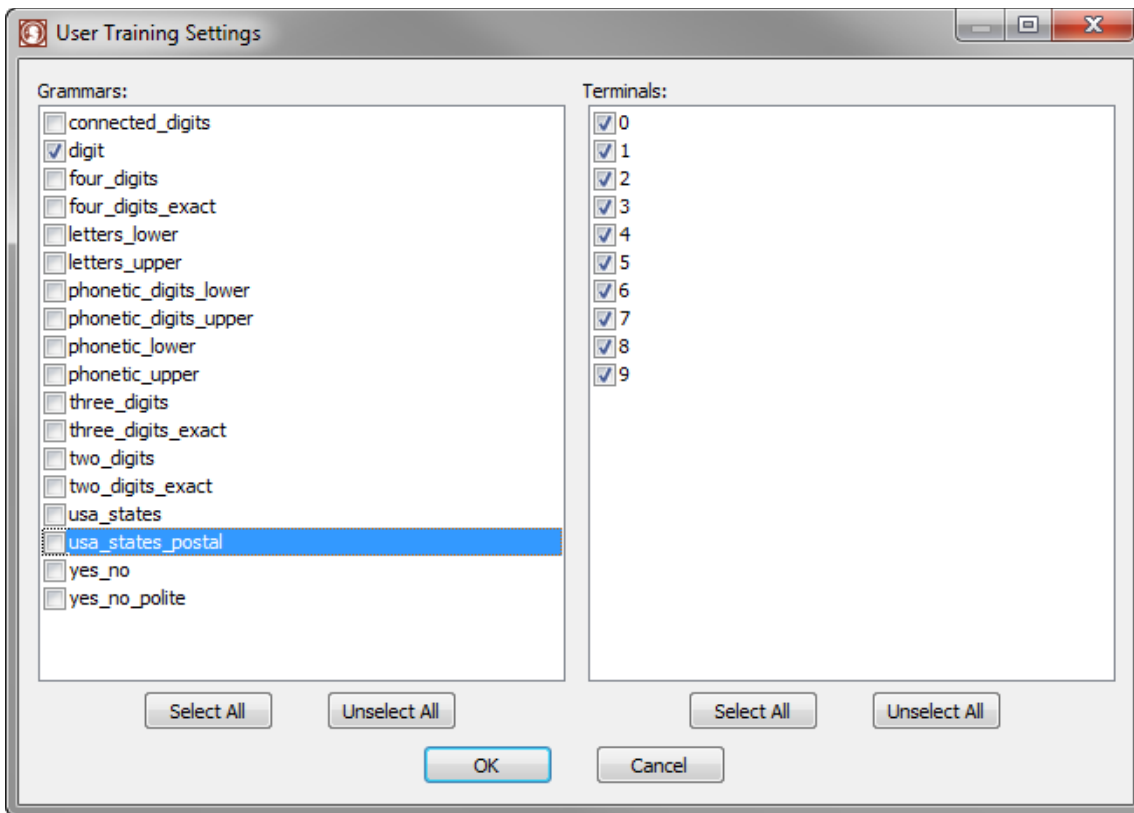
User Training Settings

Grammars:
connected_digits
digit
four_digits
four_digits_exact
letters_lower
letters_upper
phonetic_digits_lower
phonetic_digits_upper
phonetic_lower
phonetic_upper
three_digits
three_digits_exact
two_digits
two_digits_exact
usa_states
usa_states_postal
yes_no
yes_no_polite

Select All
Unselect All

Terminals:
0
1
2
3
4
5
6
7
8
9

Select All
Unselect All

OK
Cancel